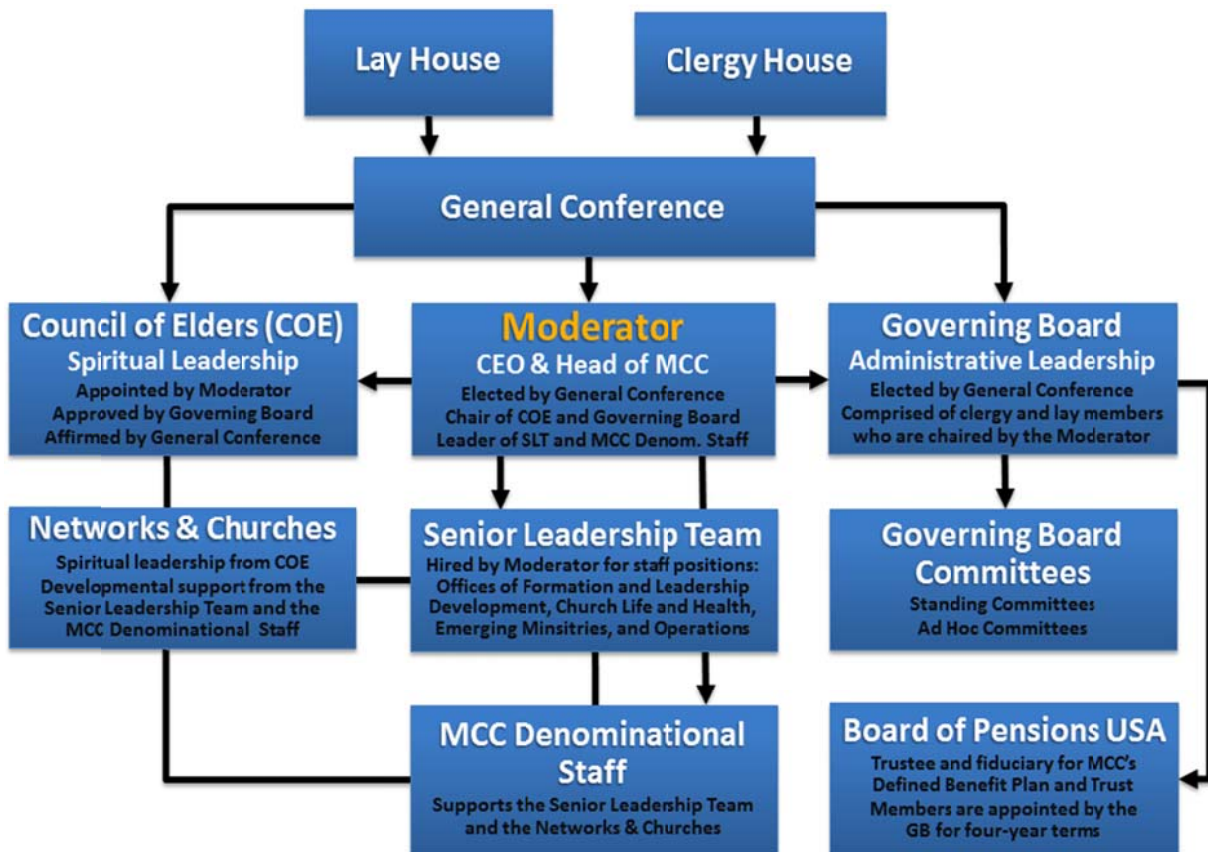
Lay House

Clergy House

General Conference

Council of Elders (COE)
Spiritual Leadership
Appointed by Moderator
Approved by Governing Board
Affirmed by General Conference

Moderator
CEO & Head of MCC
Elected by General Conference
Chair of COE and Governing Board
Leader of SLT and MCC Denom. Staff

Governing Board
Administrative Leadership
Elected by General Conference
Comprised of clergy and lay members who are chaired by the Moderator

Networks & Churches
Spiritual leadership from COE
Developmental support from the Senior Leadership Team and the MCC Denominational Staff

Senior Leadership Team
Hired by Moderator for staff positions: Offices of Formation and Leadership Development, Church Life and Health, Emerging Minsitries, and Operations

Governing Board Committees
Standing Committees
Ad Hoc Committees

MCC Denominational Staff
Supports the Senior Leadership Team and the Networks & Churches

Board of Pensions USA
Trustee and fiduciary for MCC's Defined Benefit Plan and Trust
Members are appointed by the GB for four-year terms